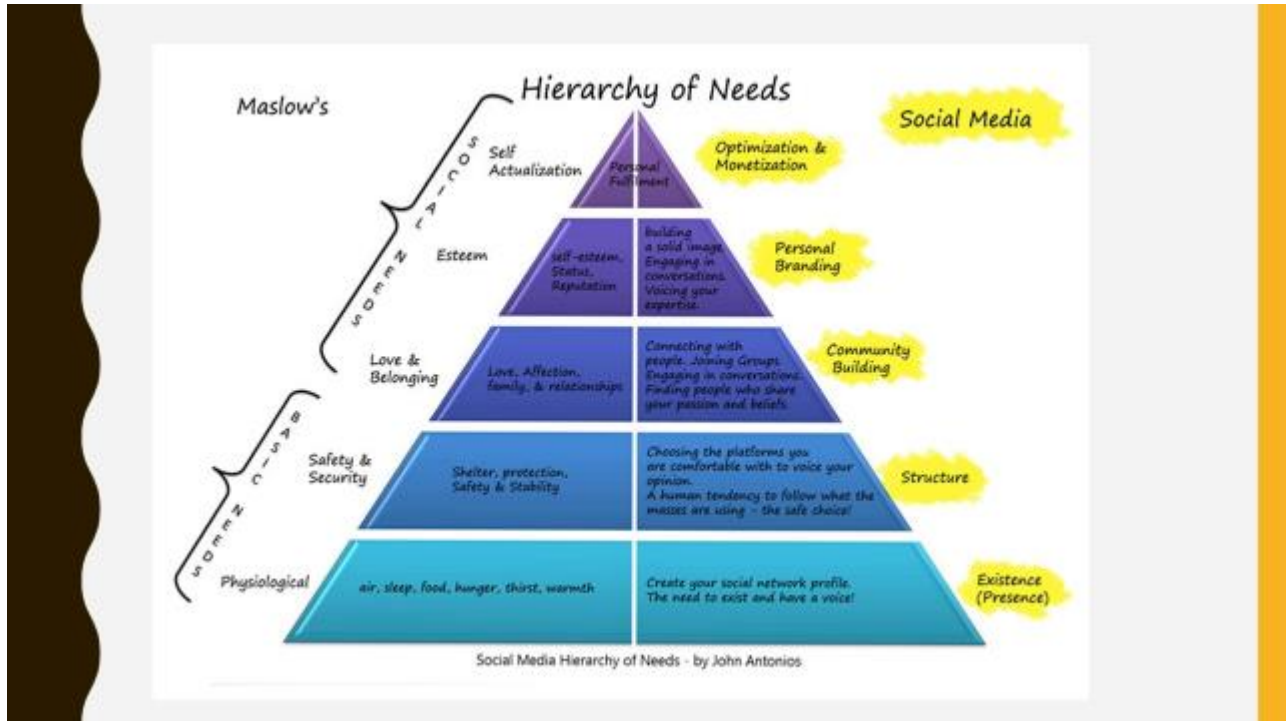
Maslow's

Hierarchy of Needs

Social Media

SOCIAL NEEDS

BASIC NEEDS

Self Actualization

Personal Fulfilment

Optimization & Monetization

Esteem

self-esteem, Status, Reputation

building a solid image. Engaging in conversations. Voicing your expertise.

Personal Branding

Love & Belonging

Love, Affection, family, & relationships

Connecting with people. Joining Groups. Engaging in conversations. Finding people who share your passion and beliefs.

Community Building

Safety & Security

Shelter, protection, Safety & Stability

Choosing the platforms you are comfortable with to voice your opinion. A human tendency to follow what the masses are using - the safe choice!

Structure

Physiological

air, sleep, food, hunger, thirst, warmth

Create your social network profile. The need to exist and have a voice!

Existence (Presence)

Social Media Hierarchy of Needs - by John Antonios